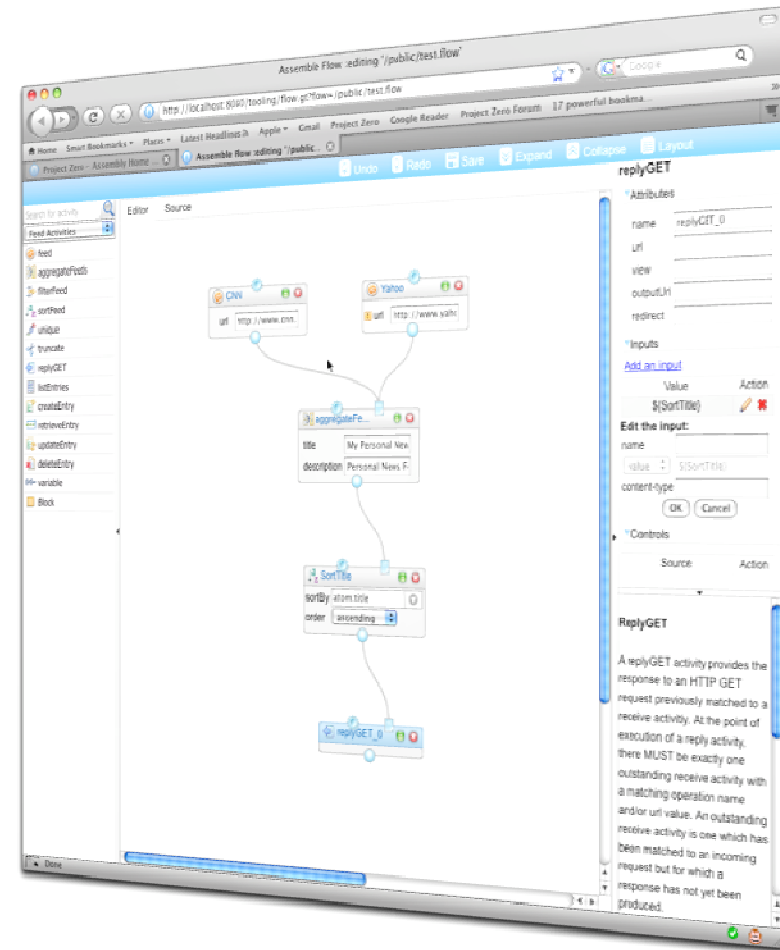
Assemble Flow :editing "/public/test.flow"

Google

http://localhost:8080/tooling/flow.gt?flow=/public/test.flow

Home Smart Bookmarks Places Latest Headlines Apple Gmail Project Zero Google Reader Project Zero Forum 17 powerful bookma...

Project Zero - Assembly Home ... Assemble Flow :editing "/public...

Undo Redo Save Expand Collapse Layout

Search for activity

Feed Activities

feed
aggregateFeeds
filterFeed
sortFeed
unique
truncate
replyGET
listEntries
createEntry
retrieveEntry
updateEntry
deleteEntry
variable
Block

Editor Source

CNN
url http://www.cnn.

Yahoo
url http://www.yaho

aggregateFe...
title My Personal New
description Personal News F

SortTitle
sortBy atom.title
order ascending

replyGET_0

replyGET

Attributes
name replyGET_0
url
view
outputUri
redirect

Inputs
Add an input

| Value | Action |
|---|---|
| $(SortTitle) | |

Edit the input:
name
value $(SortTitle)
content-type
OK Cancel

Controls
Source Action

ReplyGET

A replyGET activity provides the response to an HTTP GET request previously matched to a receive activity. At the point of execution of a reply activity, there MUST be exactly one outstanding receive activity with a matching operation name and/or url value. An outstanding receive activity is one which has been matched to an incoming request but for which a response has not yet been produced.

Done